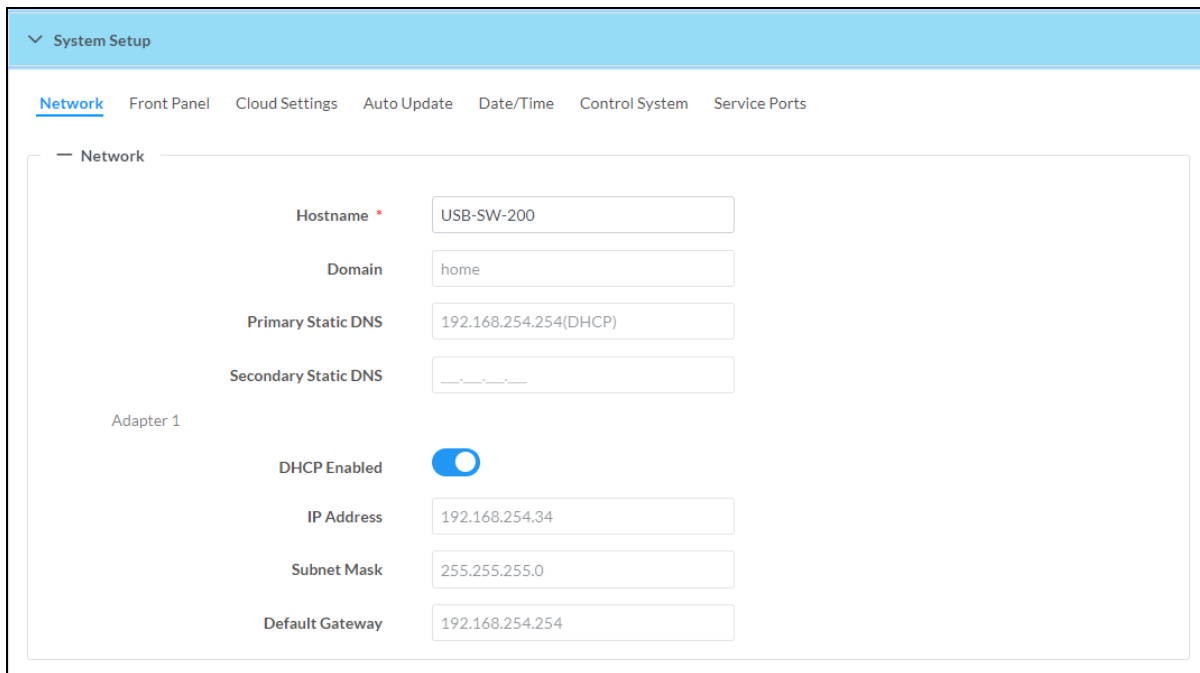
System Setup

Network Front Panel Cloud Settings Auto Update Date/Time Control System Service Ports

Network

Hostname * USB-SW-200

Domain home

Primary Static DNS 192.168.254.254(DHCP)

Secondary Static DNS ___.___.___.___

Adapter 1

DHCP Enabled

IP Address 192.168.254.34

Subnet Mask 255.255.255.0

Default Gateway 192.168.254.254